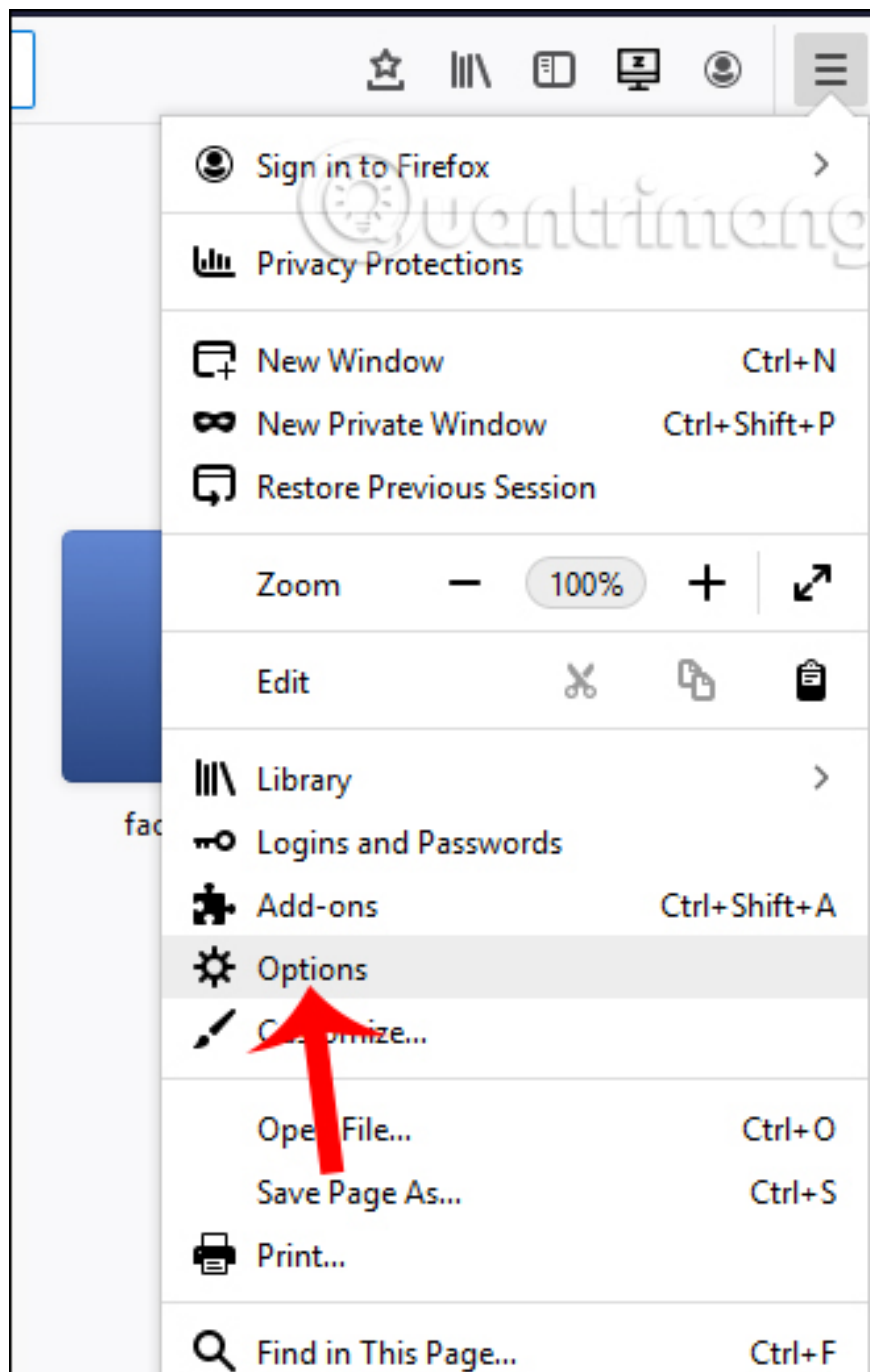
Sign in to Firefox

Quantrimang

Privacy Protections

New Window Ctrl+N

New Private Window Ctrl+Shift+P

Restore Previous Session

Zoom − 100% +

Edit

fac

Library

Logins and Passwords

Add-ons Ctrl+Shift+A

Options

C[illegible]mize...

Ope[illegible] File... Ctrl+O

Save Page As... Ctrl+S

Print...

Find in This Page... Ctrl+F